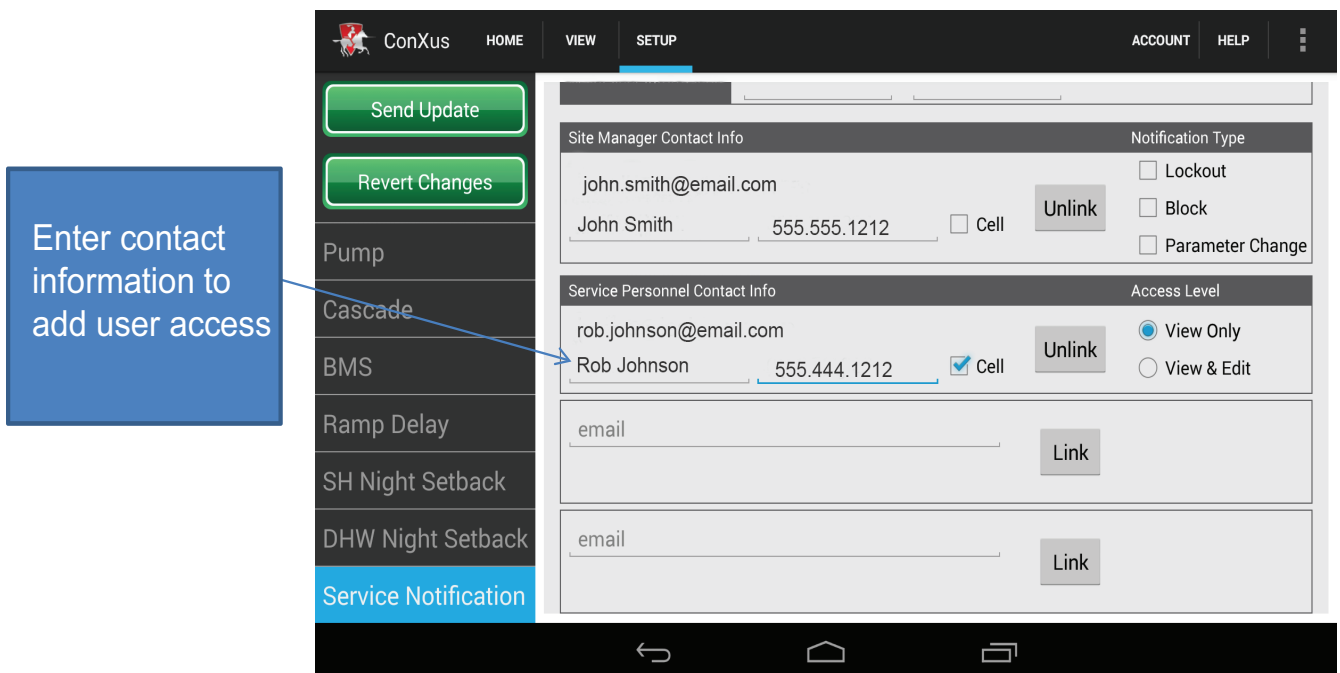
Enter contact information to add user access

ConXus HOME VIEW SETUP ACCOUNT HELP

Send Update

Revert Changes

Pump

Cascade

BMS

Ramp Delay

SH Night Setback

DHW Night Setback

Service Notification

Site Manager Contact Info

Notification Type

john.smith@email.com

John Smith

555.555.1212

Cell

Unlink

Lockout

Block

Parameter Change

Service Personnel Contact Info

Access Level

rob.johnson@email.com

Rob Johnson

555.444.1212

Cell

Unlink

View Only

View & Edit

email

Link

email

Link